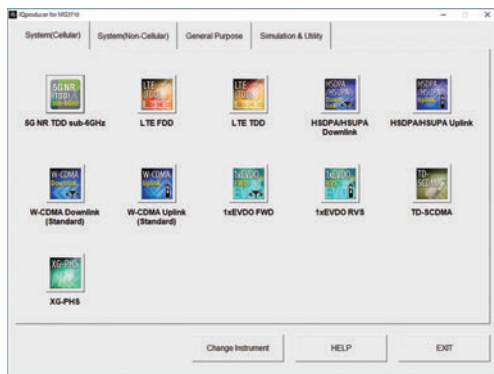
IQproducer for MG3710

System(Cellular) | System(Non-Cellular) | General Purpose | Simulation & Utility

5G NR TDD sub-6GHz
LTE FDD
LTE TDD
HSDPA/HSUPA Downlink
HSDPA/HSUPA Uplink

W-CDMA Downlink (Standard)
W-CDMA Uplink (Standard)
1xEVDO FWD
1xEVDO RVS
TD-SCDMA

XG-PHS

Change Instrument
HELP
EXIT